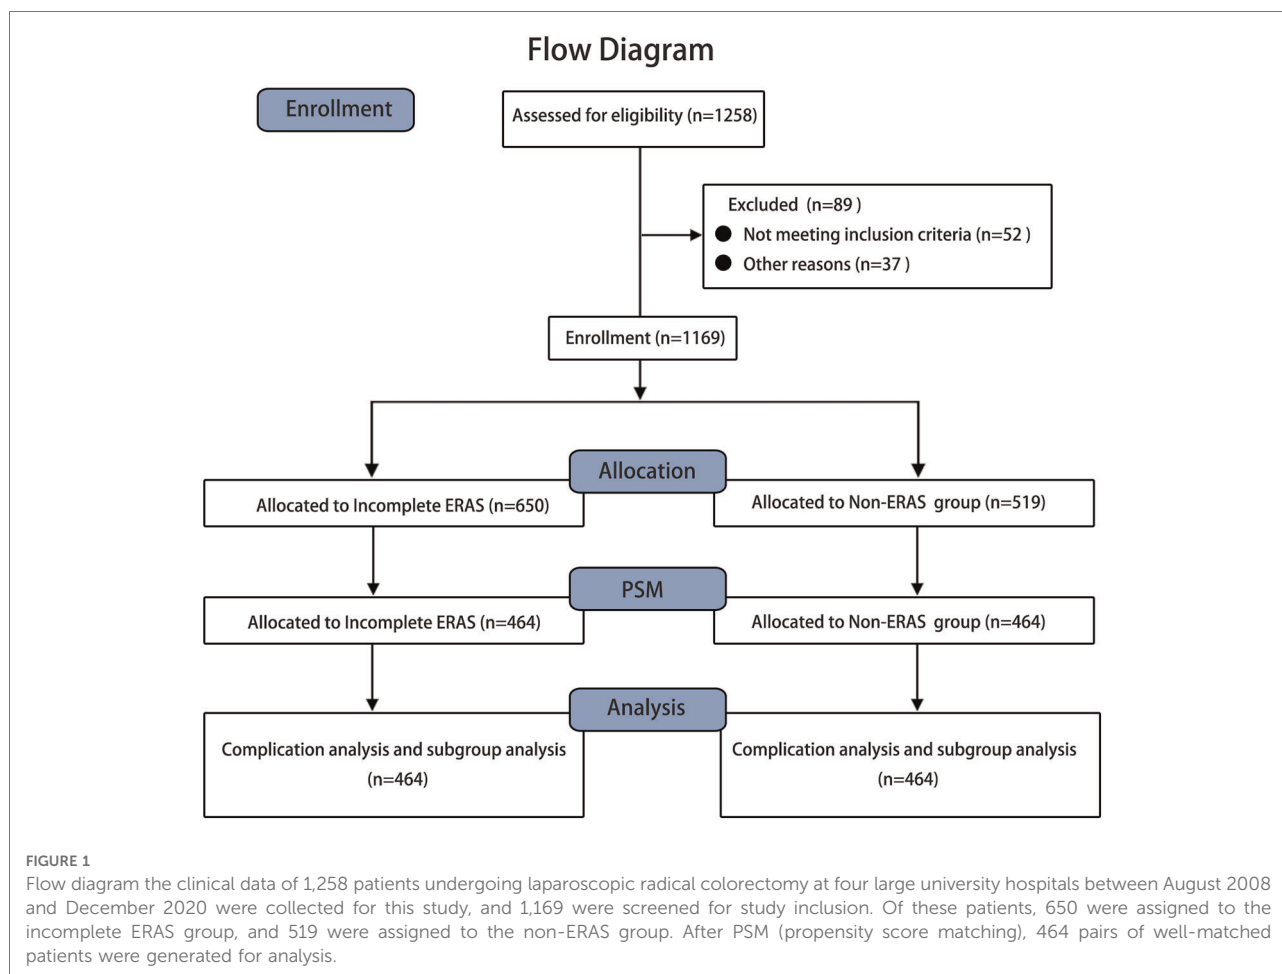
Flow Diagram

Enrollment

Assessed for eligibility (n=1258)

Excluded (n=89 )
Not meeting inclusion criteria (n=52 )
Other reasons (n=37 )

Enrollment (n=1169)

Allocation

Allocated to Incomplete ERAS (n=650)

Allocated to Non-ERAS group (n=519)

PSM

Allocated to Incomplete ERAS (n=464)

Allocated to Non-ERAS group (n=464)

Analysis

Complication analysis and subgroup analysis (n=464)

Complication analysis and subgroup analysis (n=464)

FIGURE 1
Flow diagram the clinical data of 1,258 patients undergoing laparoscopic radical colorectomy at four large university hospitals between August 2008 and December 2020 were collected for this study, and 1,169 were screened for study inclusion. Of these patients, 650 were assigned to the incomplete ERAS group, and 519 were assigned to the non-ERAS group. After PSM (propensity score matching), 464 pairs of well-matched patients were generated for analysis.